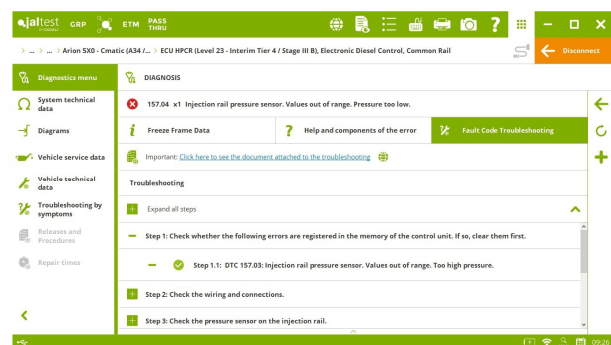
jaltest GRP ETM PASS THRU

> ... > ... > Arion 5X0 - Cmatic (A34 /... > ECU HPCR (Level 23 - Interim Tier 4 / Stage III B), Electronic Diesel Control, Common Rail

Disconnect

Diagnostics menu
System technical data
Diagrams
Vehicle service data
Vehicle technical data
Troubleshooting by symptoms
Releases and Procedures
Repair times

DIAGNOSIS

157.04 x1 Injection rail pressure sensor. Values out of range. Pressure too low.

Freeze Frame Data
Help and components of the error
Fault Code Troubleshooting

Important: Click here to see the document attached to the troubleshooting

Troubleshooting

Expand all steps

Step 1: Check whether the following errors are registered in the memory of the control unit. If so, clear them first.

Step 1.1: DTC 157.03: Injection rail pressure sensor. Values out of range. Too high pressure.

Step 2: Check the wiring and connections.

Step 3: Check the pressure sensor on the injection rail.

09:26